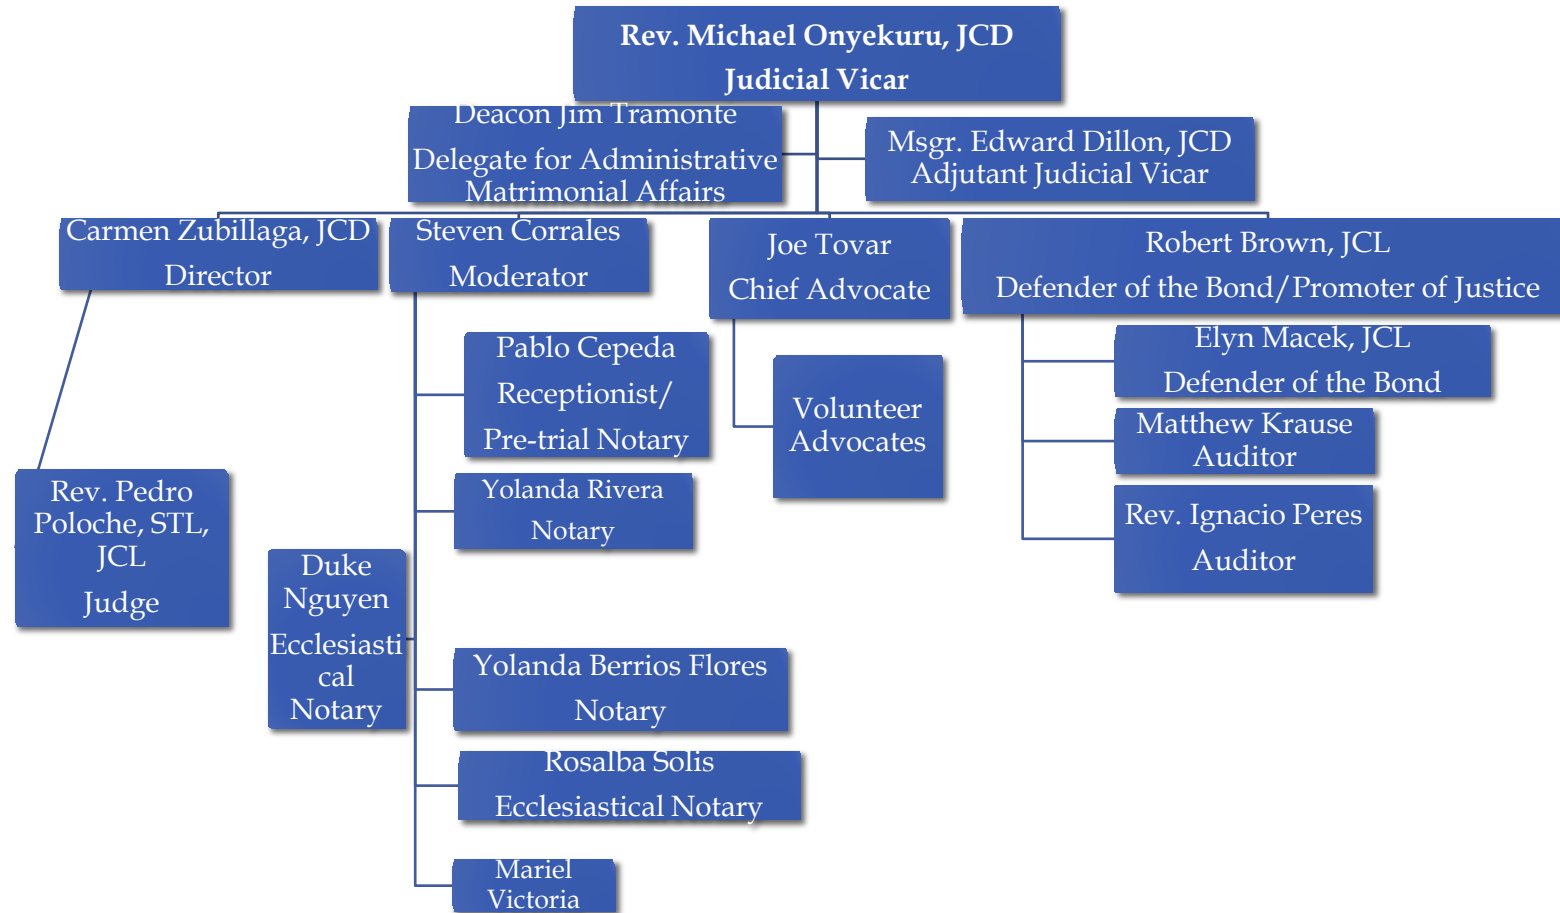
Rev. Michael Onyekuru, JCD
Judicial Vicar

Deacon Jim Tramonte
Delegate for Administrative Matrimonial Affairs

Msgr. Edward Dillon, JCD
Adjutant Judicial Vicar

Carmen Zubillaga, JCD
Director

Steven Corrales
Moderator

Joe Tovar
Chief Advocate

Robert Brown, JCL
Defender of the Bond/Promoter of Justice

Rev. Pedro Poloche, STL, JCL
Judge

Pablo Cepeda
Receptionist/
Pre-trial Notary

Yolanda Rivera
Notary

Duke Nguyen
Ecclesiastical Notary

Yolanda Berrios Flores
Notary

Rosalba Solis
Ecclesiastical Notary

Mariel Victoria

Volunteer Advocates

Elyn Macek, JCL
Defender of the Bond

Matthew Krause
Auditor

Rev. Ignacio Peres
Auditor